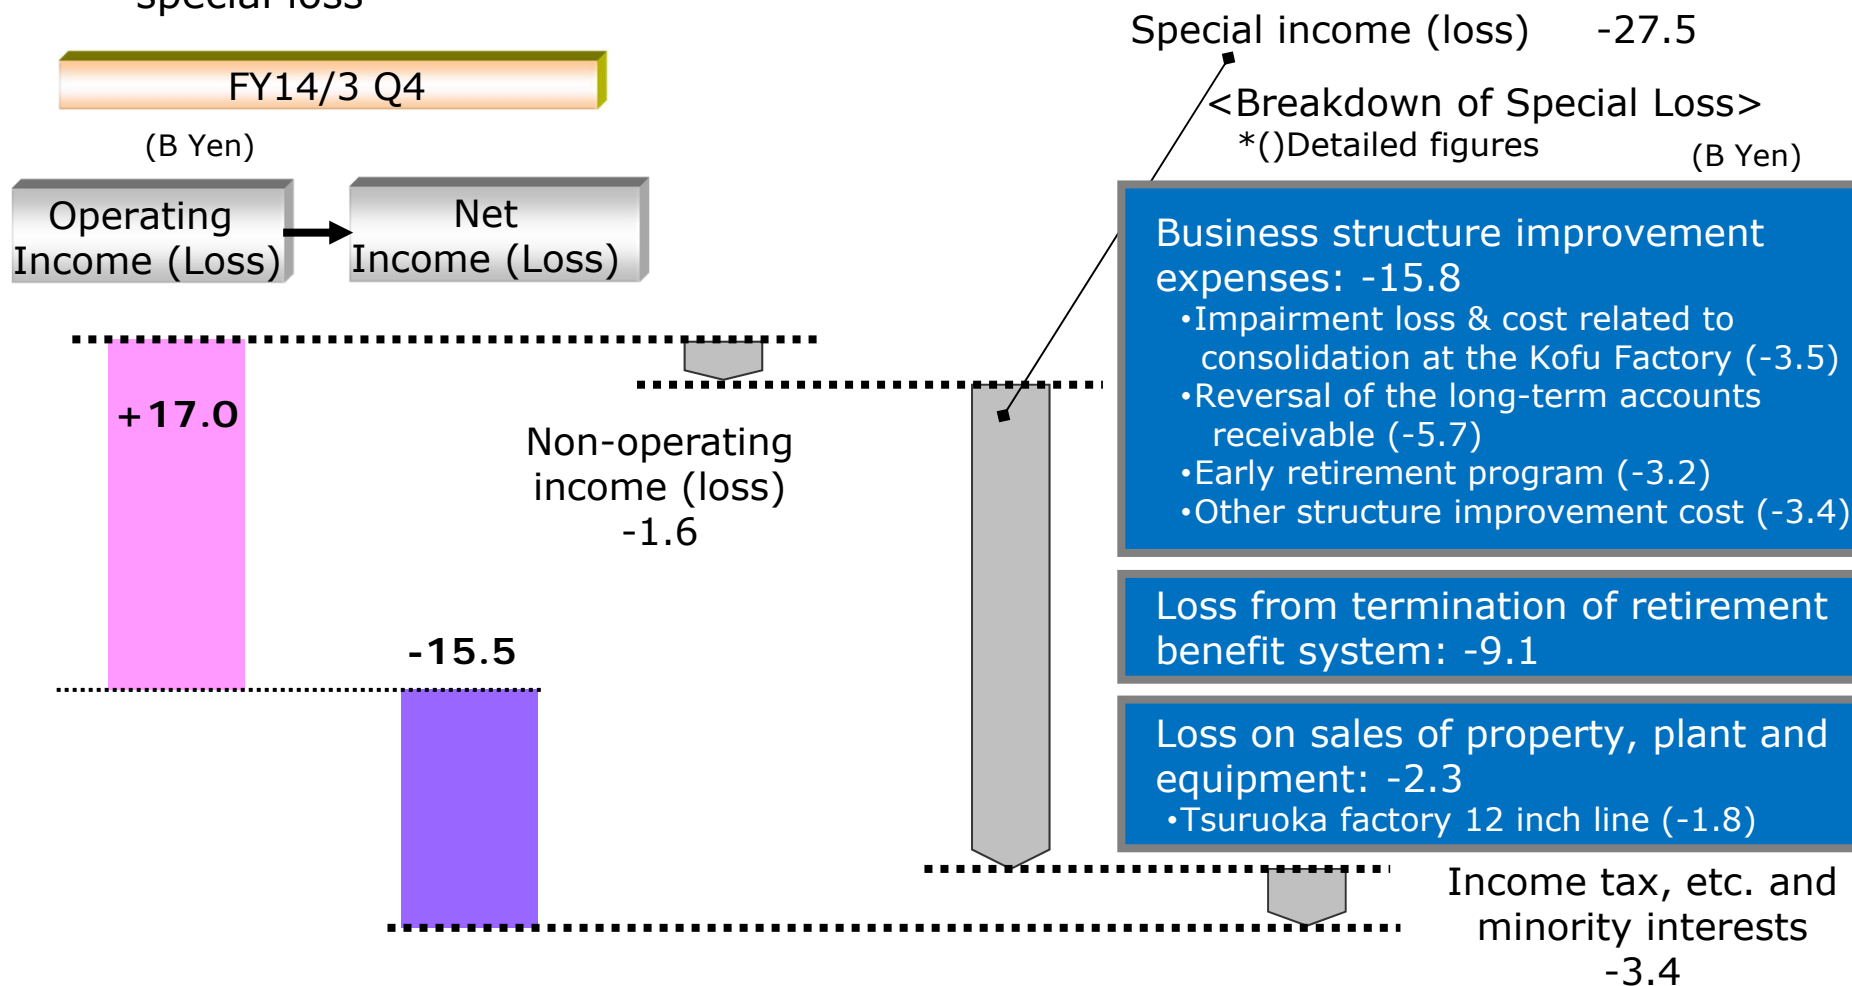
Special loss

FY14/3 Q4

(B Yen)

Operating Income (Loss)

Net Income (Loss)

+17.0

-15.5

Non-operating income (loss) -1.6

Special income (loss) -27.5

<Breakdown of Special Loss>
*()Detailed figures

(B Yen)

Business structure improvement expenses: -15.8
•Impairment loss & cost related to consolidation at the Kofu Factory (-3.5)
•Reversal of the long-term accounts receivable (-5.7)
•Early retirement program (-3.2)
•Other structure improvement cost (-3.4)

Loss from termination of retirement benefit system: -9.1

Loss on sales of property, plant and equipment: -2.3
•Tsuruoka factory 12 inch line (-1.8)

Income tax, etc. and minority interests -3.4